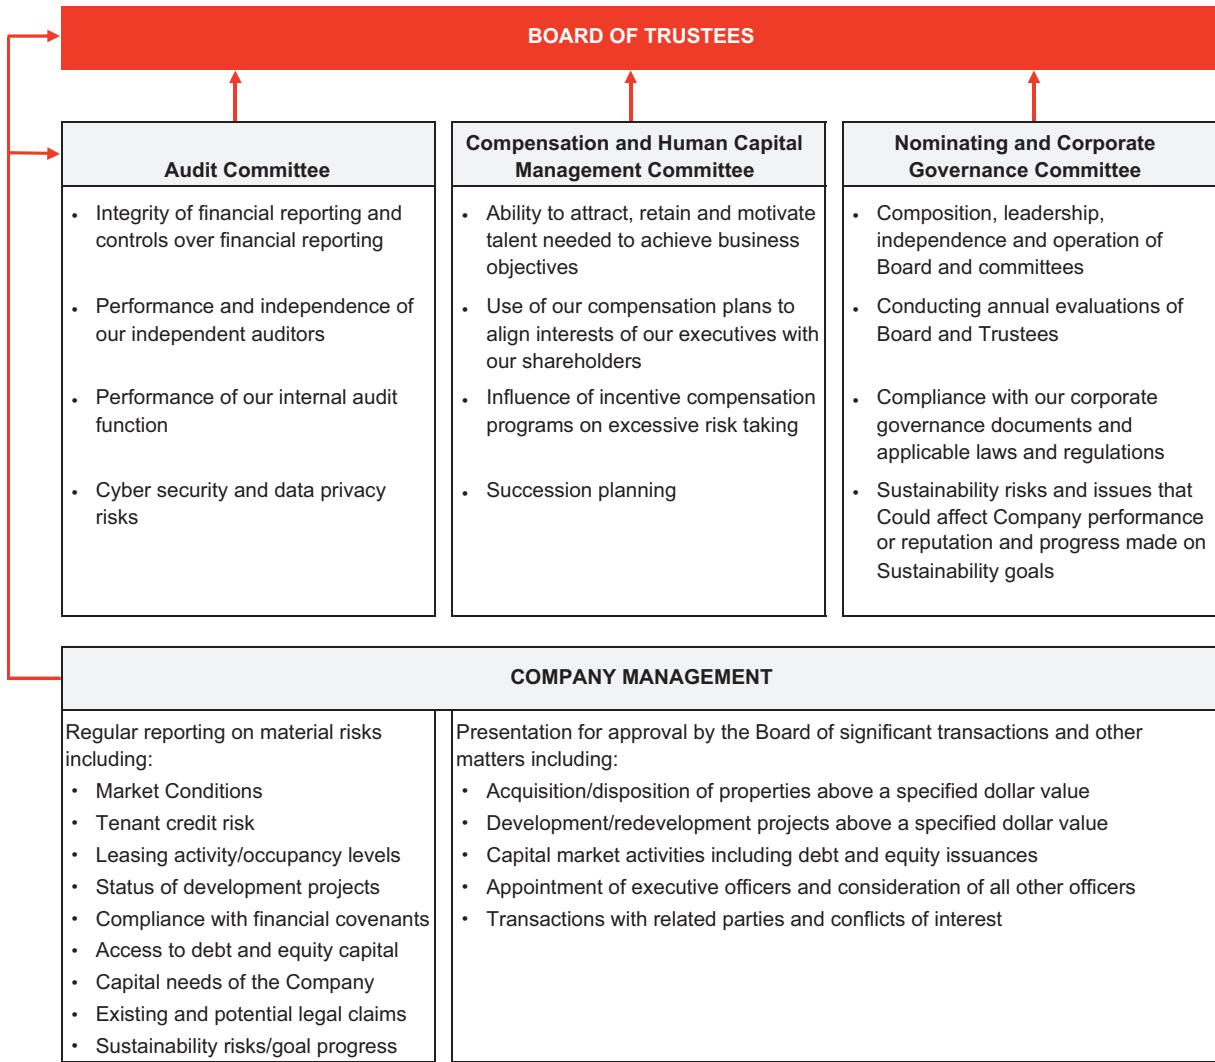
BOARD OF TRUSTEES

Audit Committee

- Integrity of financial reporting and controls over financial reporting
- Performance and independence of our independent auditors
- Performance of our internal audit function
- Cyber security and data privacy risks

Compensation and Human Capital Management Committee

- Ability to attract, retain and motivate talent needed to achieve business objectives
- Use of our compensation plans to align interests of our executives with our shareholders
- Influence of incentive compensation programs on excessive risk taking
- Succession planning

Nominating and Corporate Governance Committee

- Composition, leadership, independence and operation of Board and committees
- Conducting annual evaluations of Board and Trustees
- Compliance with our corporate governance documents and applicable laws and regulations
- Sustainability risks and issues that Could affect Company performance or reputation and progress made on Sustainability goals

COMPANY MANAGEMENT

Regular reporting on material risks including:
- Market Conditions
- Tenant credit risk
- Leasing activity/occupancy levels
- Status of development projects
- Compliance with financial covenants
- Access to debt and equity capital
- Capital needs of the Company
- Existing and potential legal claims
- Sustainability risks/goal progress

Presentation for approval by the Board of significant transactions and other matters including:
- Acquisition/disposition of properties above a specified dollar value
- Development/redevelopment projects above a specified dollar value
- Capital market activities including debt and equity issuances
- Appointment of executive officers and consideration of all other officers
- Transactions with related parties and conflicts of interest